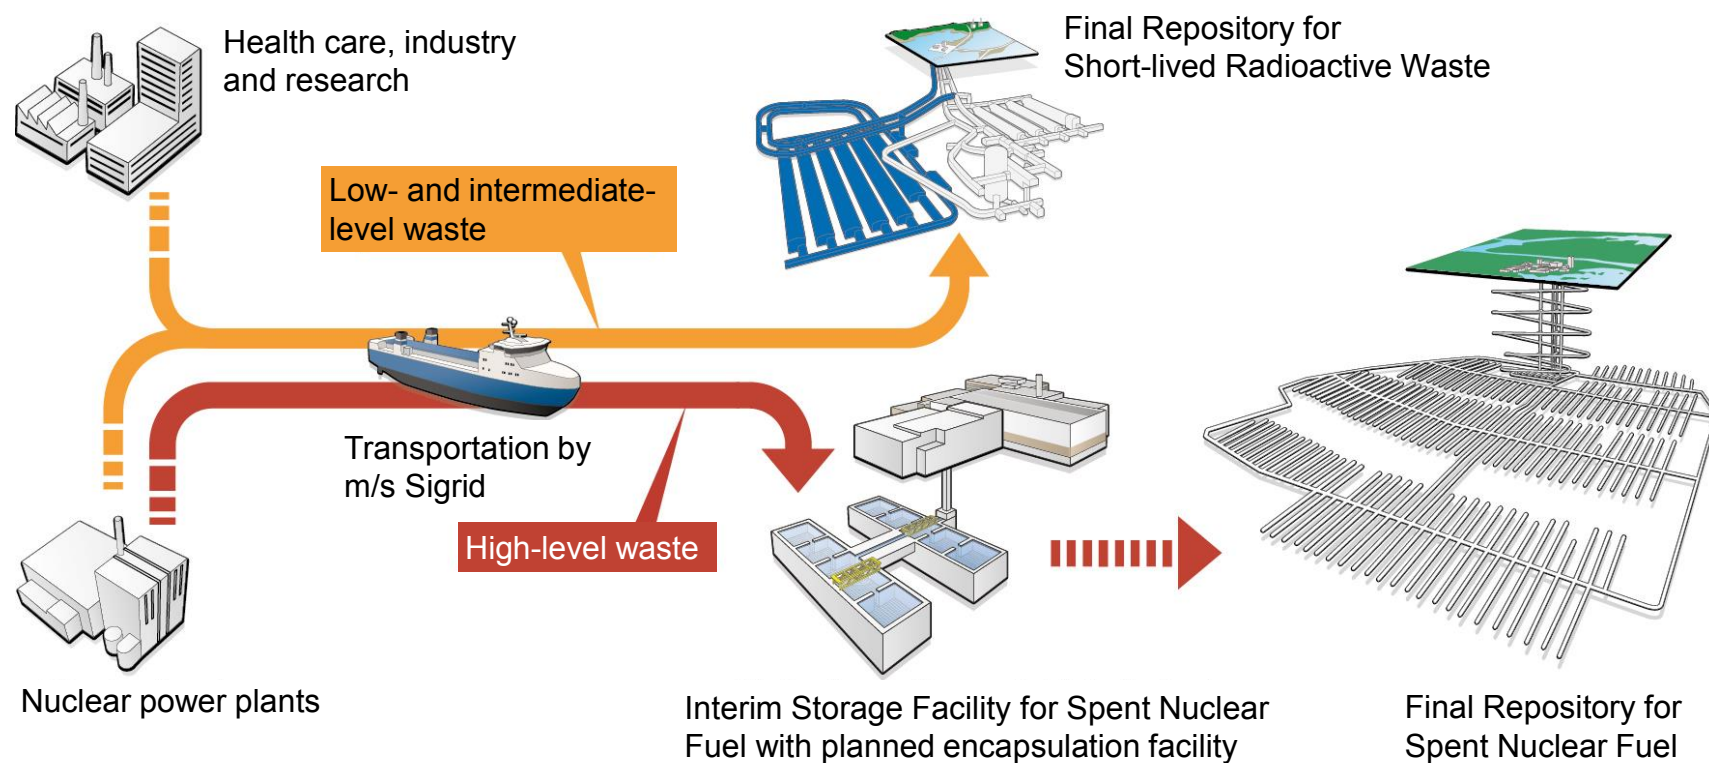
Health care, industry and research

Final Repository for Short-lived Radioactive Waste

Low- and intermediate-level waste

Transportation by m/s Sigrid

High-level waste

Nuclear power plants

Interim Storage Facility for Spent Nuclear Fuel with planned encapsulation facility

Final Repository for Spent Nuclear Fuel